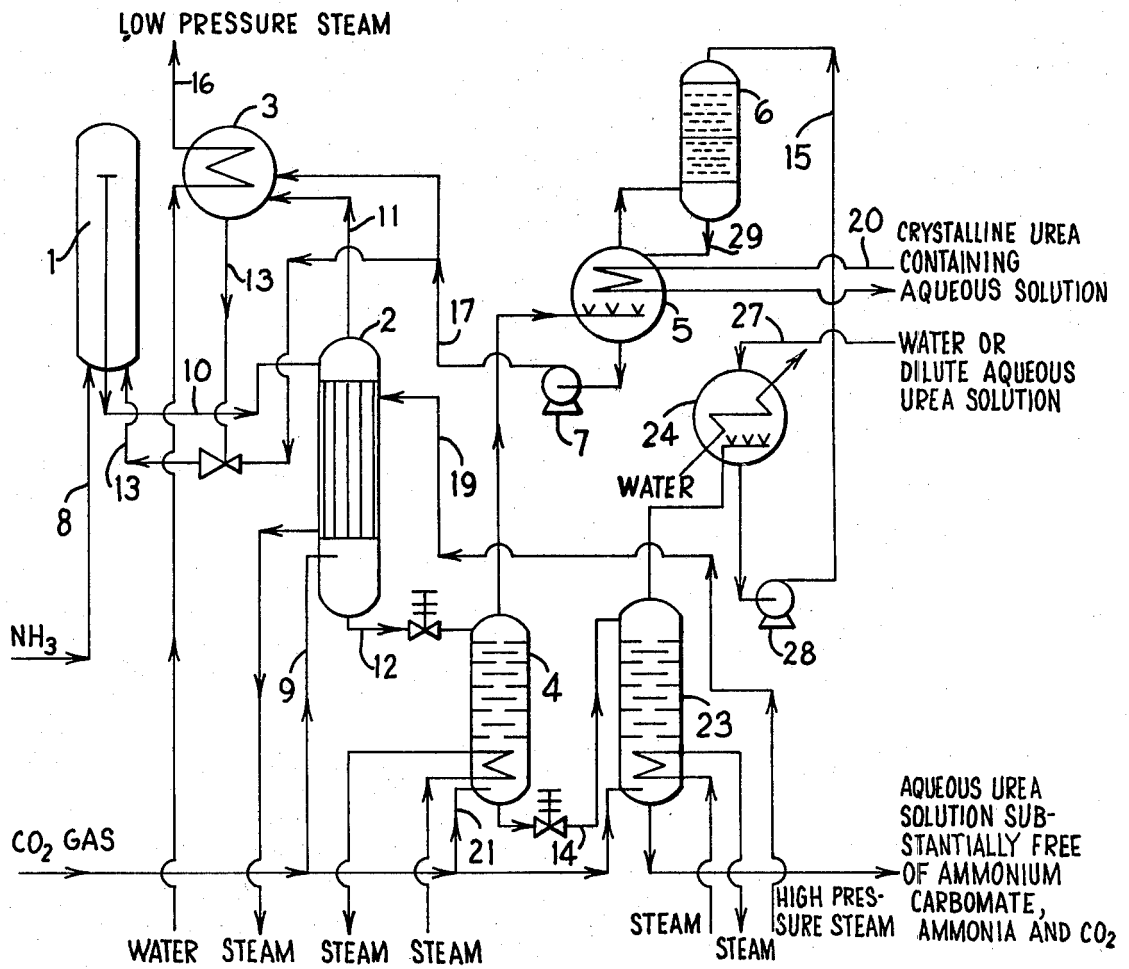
LOW PRESSURE STEAM

16

3

6

15

1

11

13

29

20 CRYSTALLINE UREA CONTAINING AQUEOUS SOLUTION

2

5

17

27

WATER OR DILUTE AQUEOUS UREA SOLUTION

10

7

24

13

19

8

WATER

NH$_3$

12

4

28

9

23

CO$_2$ GAS

21

14

AQUEOUS UREA SOLUTION SUBSTANTIALLY FREE OF AMMONIUM CARBOMATE, AMMONIA AND CO$_2$

WATER STEAM STEAM STEAM

STEAM STEAM

HIGH PRESSURE STEAM